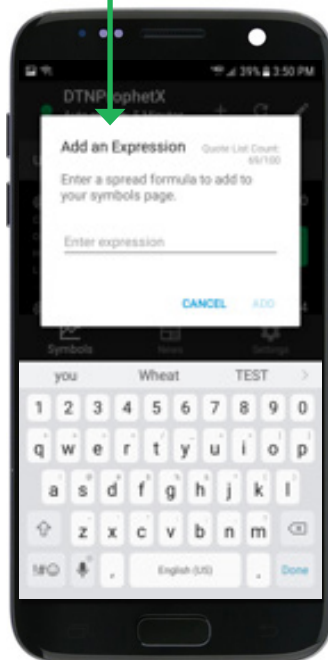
39% 3:50 PM

DTNProphetX

Add an Expression

Quote List Count: 69/100

Enter a spread formula to add to your symbols page.

Enter expression

CANCEL ADD

Symbols News Settings

you Wheat TEST

1 2 3 4 5 6 7 8 9 0

q w e r t y u i o p

a s d f g h j k l

z x c v b n m

!#☺ , English (US) . Done